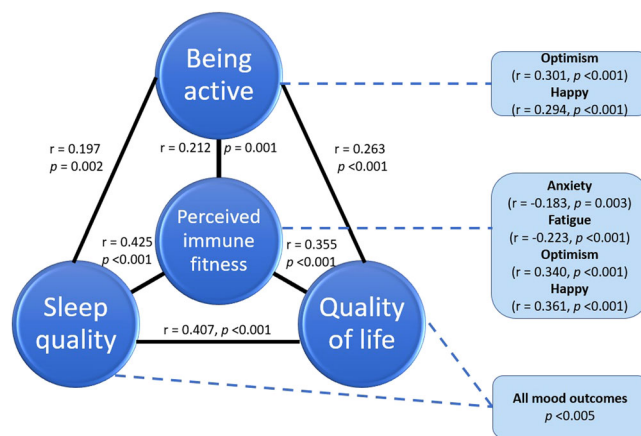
Being active

r = 0.197
$p$ = 0.002

r = 0.212 $p$ = 0.001

r = 0.263
$p$ <0.001

Perceived immune fitness

r = 0.425
$p$ <0.001

r = 0.355
$p$ <0.001

Sleep quality

Quality of life

r = 0.407, $p$ <0.001

Optimism
(r = 0.301, $p$ <0.001)
Happy
(r = 0.294, $p$ <0.001)

Anxiety
(r = -0.183, $p$ = 0.003)
Fatigue
(r = -0.223, $p$ <0.001)
Optimism
(r = 0.340, $p$ <0.001)
Happy
(r = 0.361, $p$ <0.001)

All mood outcomes
$p$ <0.005